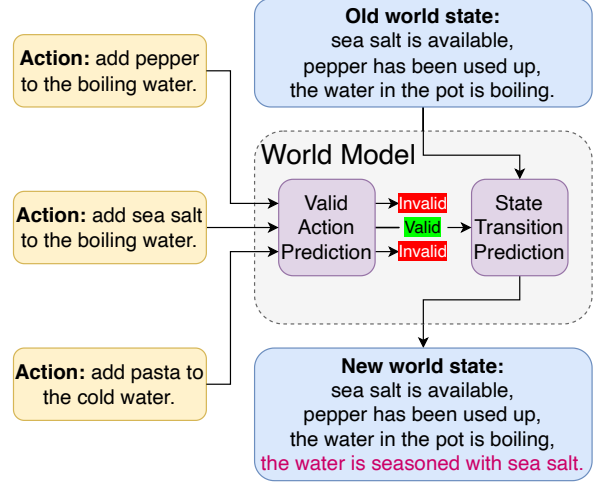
**Old world state:**
sea salt is available,
pepper has been used up,
the water in the pot is boiling.

**Action:** add pepper to the boiling water.

World Model

**Action:** add sea salt to the boiling water.

Valid Action Prediction

Invalid

Valid

Invalid

State Transition Prediction

**Action:** add pasta to the cold water.

**New world state:**
sea salt is available,
pepper has been used up,
the water in the pot is boiling,
the water is seasoned with sea salt.